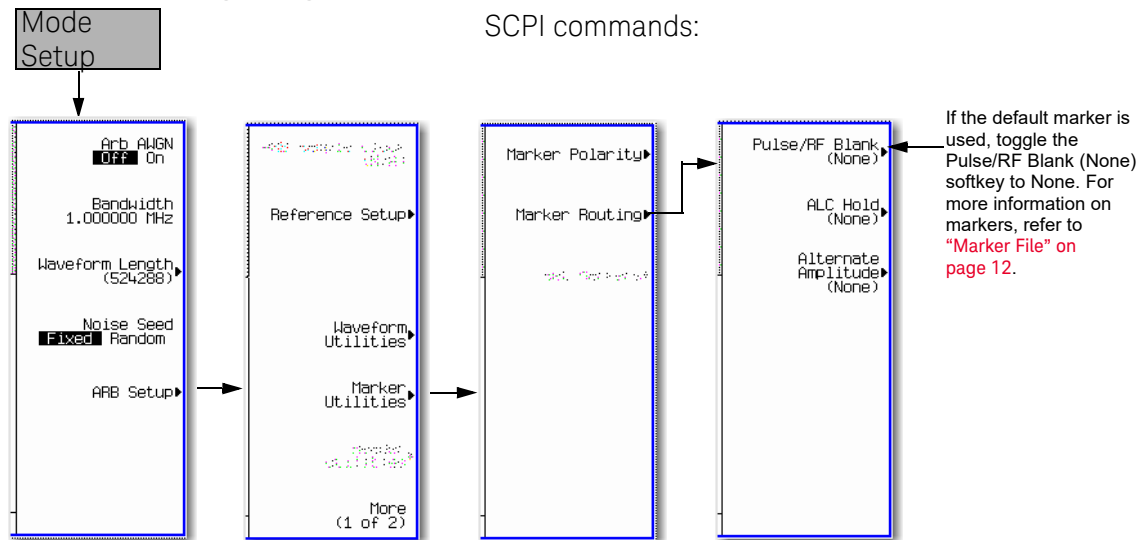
Mode Setup

SCPI commands:

Arb AWGN
Off On

Bandwidth
1.000000 MHz

Waveform Length
(524288)

Noise Seed
Fixed Random

ARB Setup

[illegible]

Reference Setup

Waveform Utilities

Marker Utilities

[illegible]

More
(1 of 2)

Marker Polarity

Marker Routing

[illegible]

Pulse/RF Blank
(None)

ALC Hold
(None)

Alternate Amplitude
(None)

If the default marker is used, toggle the Pulse/RF Blank (None) softkey to None. For more information on markers, refer to "Marker File" on page 12.